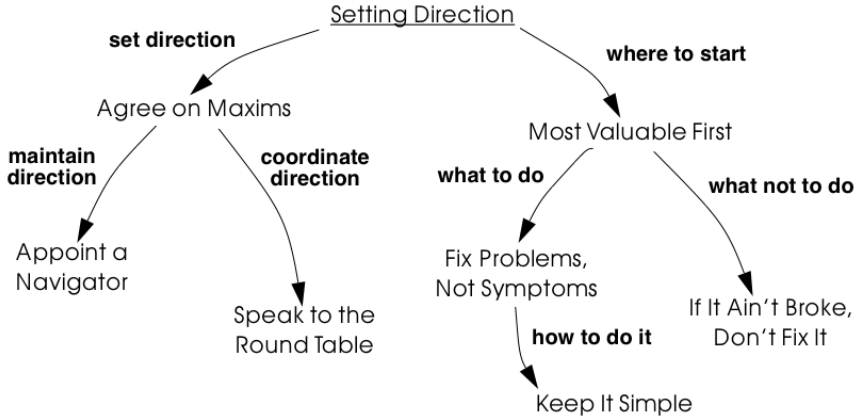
Setting Direction

set direction

where to start

Agree on Maxims

Most Valuable First

maintain direction

coordinate direction

what to do

what not to do

Appoint a Navigator

Speak to the Round Table

Fix Problems, Not Symptoms

If It Ain't Broke, Don't Fix It

how to do it

Keep It Simple